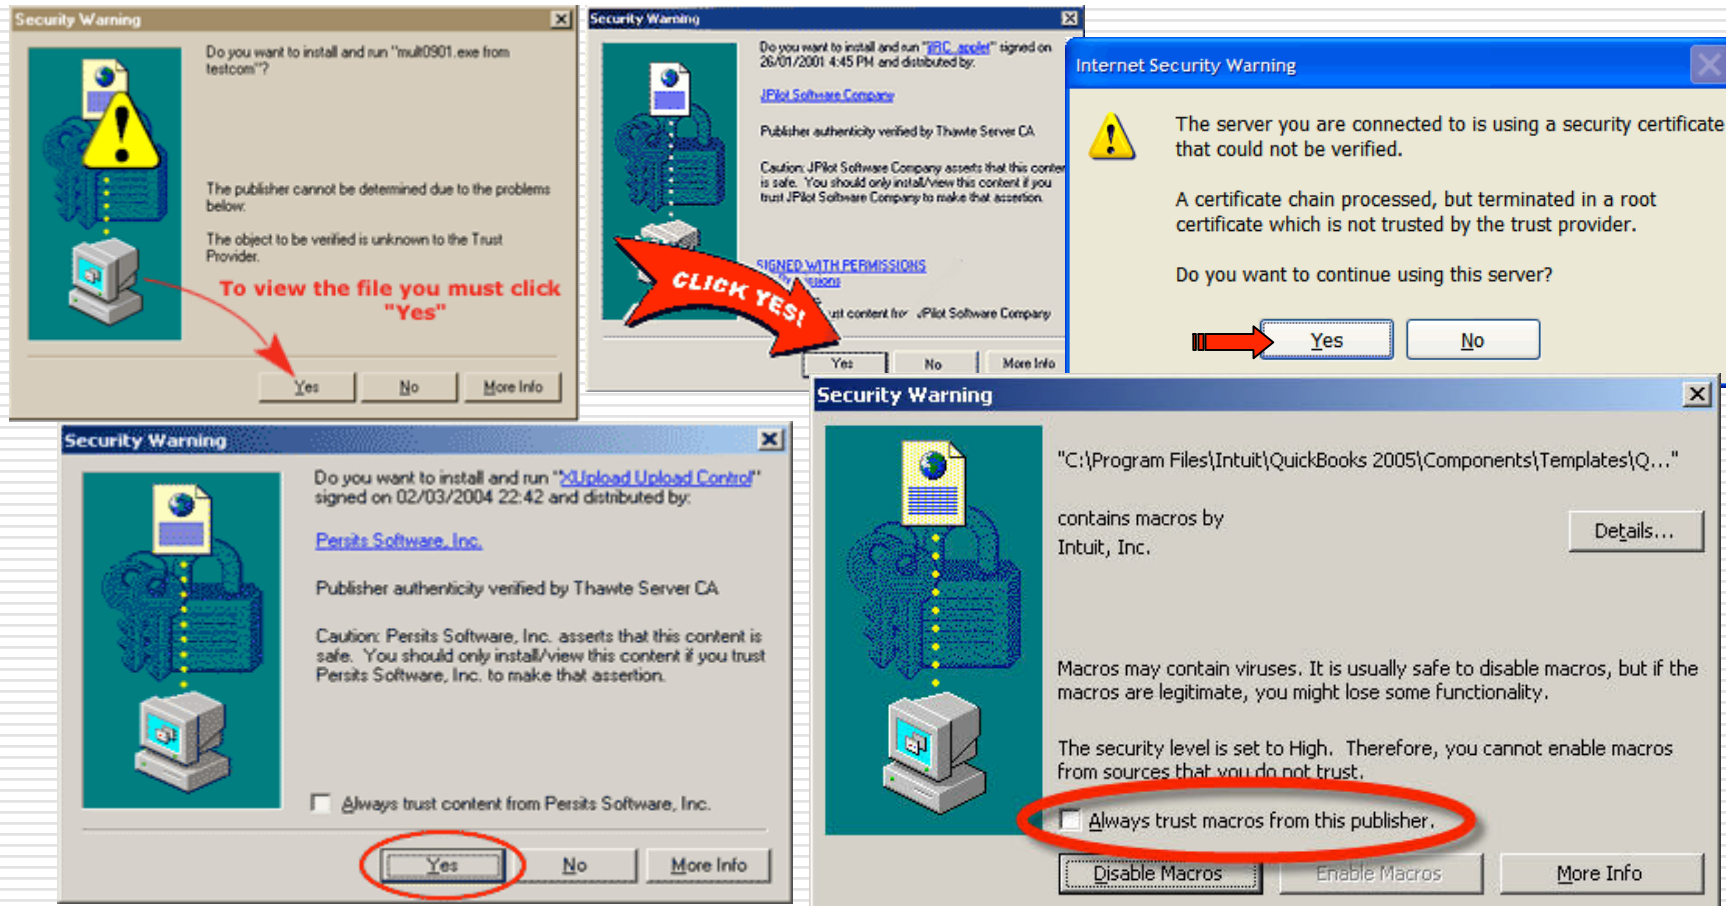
Security Warning

Do you want to install and run "mult0901.exe from testcom"?

The publisher cannot be determined due to the problems below:

The object to be verified is unknown to the Trust Provider.

To view the file you must click "Yes"

Yes No More Info

Security Warning

Do you want to install and run "IRC applet" signed on 26/01/2001 4:45 PM and distributed by:

JPilot Software Company

Publisher authenticity verified by Thawte Server CA

Caution: JPilot Software Company asserts that this conter is safe. You should only install/view this content if you trust JPilot Software Company to make that assertion.

SIGNED WITH PERMISSIONS

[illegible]

CLICK YES!

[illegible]st content from JPilot Software Company

Yes No More Info

Internet Security Warning

The server you are connected to is using a security certificate that could not be verified.

A certificate chain processed, but terminated in a root certificate which is not trusted by the trust provider.

Do you want to continue using this server?

Yes No

Security Warning

Do you want to install and run "XUpload Upload Control" signed on 02/03/2004 22:42 and distributed by:

Persits Software, Inc.

Publisher authenticity verified by Thawte Server CA

Caution: Persits Software, Inc. asserts that this content is safe. You should only install/view this content if you trust Persits Software, Inc. to make that assertion.

Always trust content from Persits Software, Inc.

Yes No More Info

Security Warning

"C:\Program Files\Intuit\QuickBooks 2005\Components\Templates\Q..."

contains macros by Intuit, Inc.

Details...

Macros may contain viruses. It is usually safe to disable macros, but if the macros are legitimate, you might lose some functionality.

The security level is set to High. Therefore, you cannot enable macros from sources that you do not trust.

Always trust macros from this publisher.

Disable Macros Enable Macros More Info